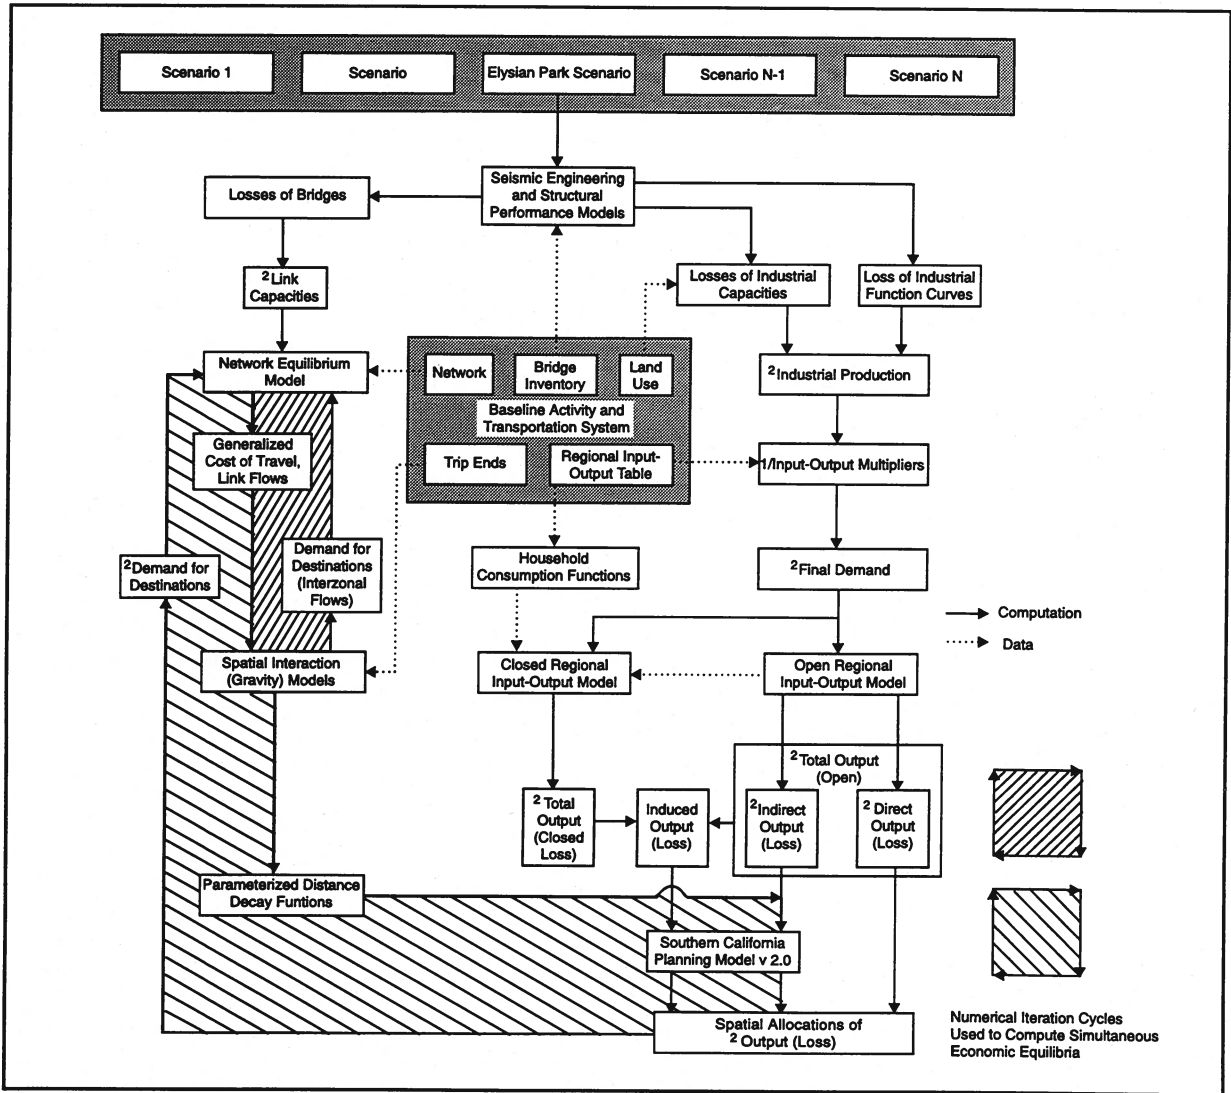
Scenario 1
Scenario
Elysian Park Scenario
Scenario N-1
Scenario N

Seismic Engineering and Structural Performance Models

Losses of Bridges

$^2$Link Capacities

Losses of Industrial Capacities

Loss of Industrial Function Curves

Network Equilibrium Model

Network
Bridge Inventory
Land Use
Baseline Activity and Transportation System
Trip Ends
Regional Input-Output Table

$^2$Industrial Production

Generalized Cost of Travel, Link Flows

1/Input-Output Multipliers

Household Consumption Functions

$^2$Demand for Destinations

Demand for Destinations (Interzonal Flows)

$^2$Final Demand

Computation
Data

Spatial Interaction (Gravity) Models

Closed Regional Input-Output Model

Open Regional Input-Output Model

$^2$Total Output (Open)

$^2$Total Output (Closed Loss)

Induced Output (Loss)

$^2$Indirect Output (Loss)

$^2$Direct Output (Loss)

Parameterized Distance Decay Funtions

Southern California Planning Model v 2.0

Spatial Allocations of $^2$Output (Loss)

Numerical Iteration Cycles Used to Compute Simultaneous Economic Equilibria